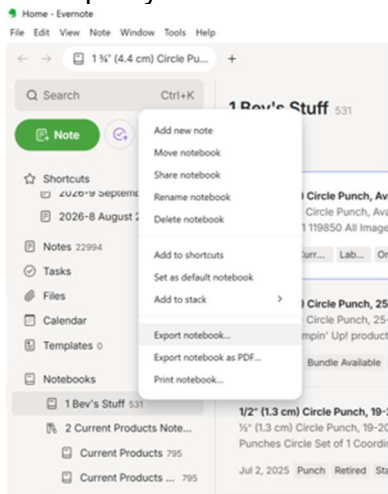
Home - Evernote
File Edit View Note Window Tools Help
1 ¾" (4.4 cm) Circle Pu...
+
Search Ctrl+K
Note
Shortcuts
2026-9 Septem
2026-8 August
Notes 22994
Tasks
Files
Calendar
Templates 0
Notebooks
1 Bev's Stuff 531
2 Current Products Note...
Current Products 795
Current Products ... 795

Add new note
Move notebook
Share notebook
Rename notebook
Delete notebook
Add to shortcuts
Set as default notebook
Add to stack
Export notebook...
Export notebook as PDF...
Print notebook...

1 Bev's Stuff 531
) Circle Punch, Av
Circle Punch, Ava
1 119850 All Image
urr... Lab... Or
) Circle Punch, 25
Circle Punch, 25
mpin' Up! product
Bundle Available
1/2" (1.3 cm) Circle Punch, 19-2
½" (1.3 cm) Circle Punch, 19-20
Punches Circle Set of 1 Coordi
Jul 2, 2025 Punch Retired Sta